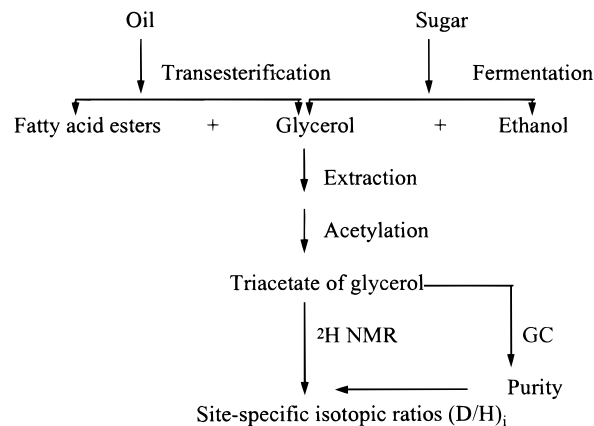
Oil

Sugar

Transesterification

Fermentation

Fatty acid esters + Glycerol + Ethanol

Extraction

Acetylation

Triacetate of glycerol

$^{2}$H NMR

GC

Purity

Site-specific isotopic ratios $(D/H)_i$